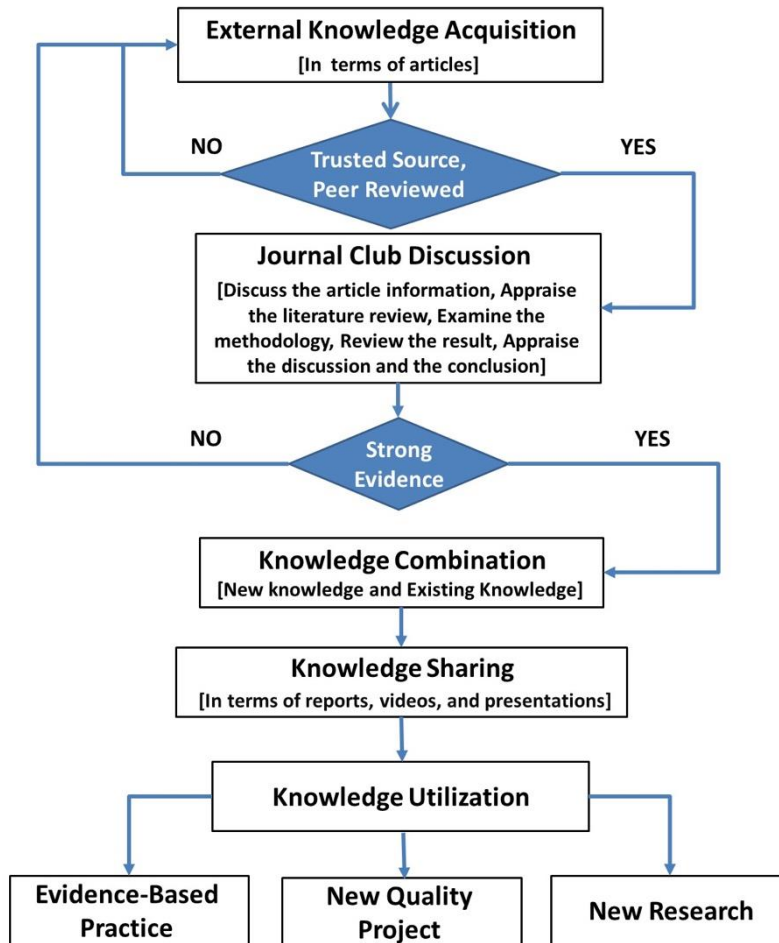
External Knowledge Acquisition
[In terms of articles]

NO

Trusted Source, Peer Reviewed

YES

Journal Club Discussion
[Discuss the article information, Appraise the literature review, Examine the methodology, Review the result, Appraise the discussion and the conclusion]

NO

Strong Evidence

YES

Knowledge Combination
[New knowledge and Existing Knowledge]

Knowledge Sharing
[In terms of reports, videos, and presentations]

Knowledge Utilization

Evidence-Based Practice

New Quality Project

New Research